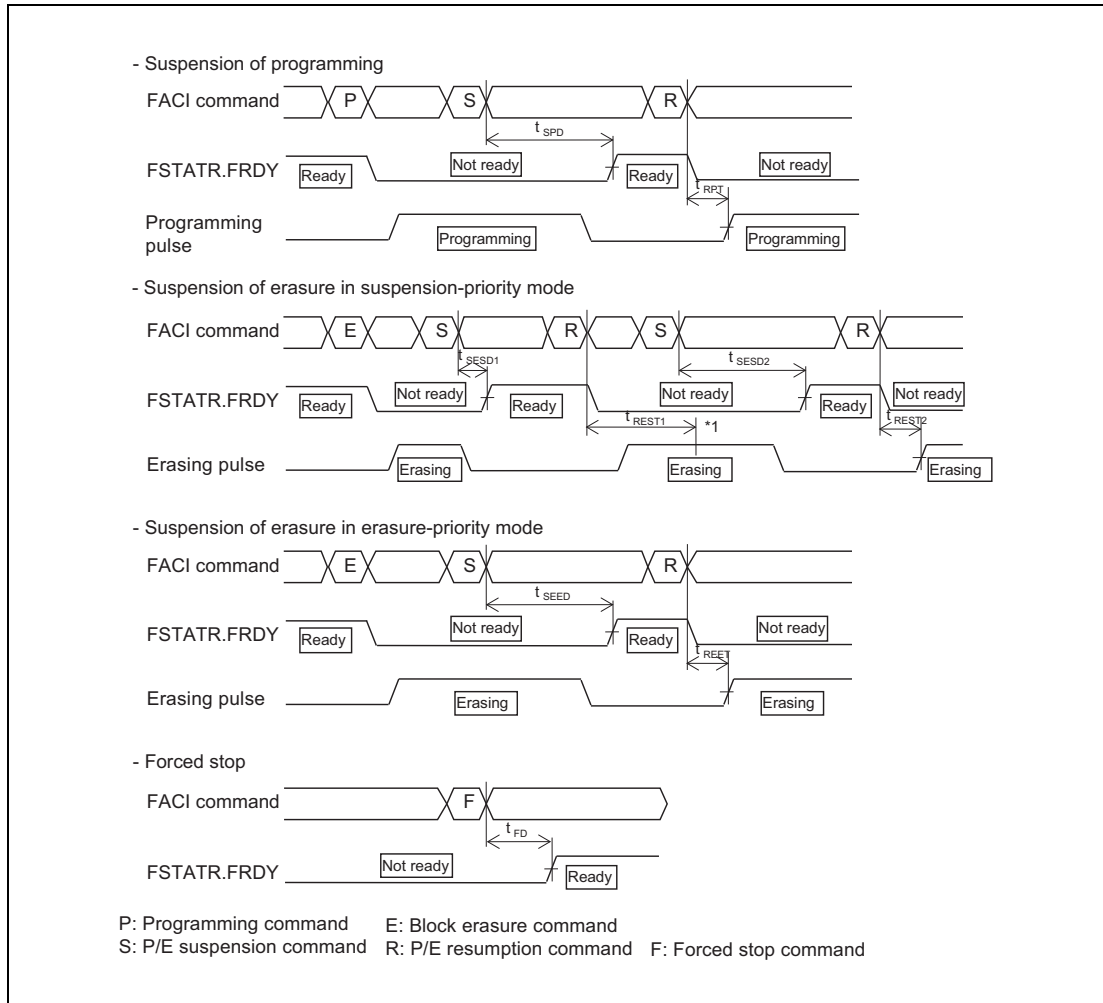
- Suspension of programming

FACI command P S R

$t_{SPD}$

FSTATR.FRDY Ready Not ready Ready Not ready

$t_{RPT}$

Programming pulse Programming Programming

- Suspension of erasure in suspension-priority mode

FACI command E S R S R

$t_{SESD1}$ $t_{SESD2}$

FSTATR.FRDY Ready Not ready Ready Not ready Ready Not ready

$t_{REST1}$ *1 $t_{REST2}$

Erasing pulse Erasing Erasing Erasing

- Suspension of erasure in erasure-priority mode

FACI command E S R

$t_{SEED}$

FSTATR.FRDY Ready Not ready Ready Not ready

$t_{REET}$

Erasing pulse Erasing Erasing

- Forced stop

FACI command F

$t_{FD}$

FSTATR.FRDY Not ready Ready

P: Programming command
S: P/E suspension command
E: Block erasure command
R: P/E resumption command
F: Forced stop command